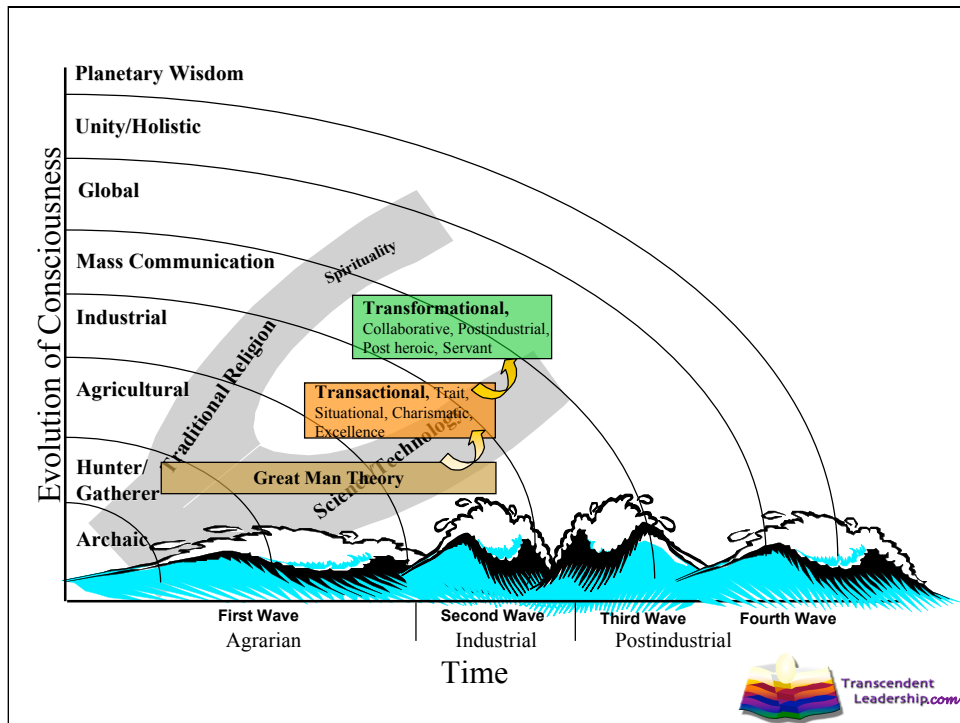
Planetary Wisdom

Unity/Holistic

Global

Mass Communication

Industrial

Agricultural

Hunter/ Gatherer

Archaic

Evolution of Consciousness

Spirituality

Traditional Religion

Science/Technology

Transformational, Collaborative, Postindustrial, Post heroic, Servant

Transactional, Trait, Situational, Charismatic, Excellence

Great Man Theory

First Wave
Agrarian

Second Wave
Industrial

Third Wave
Postindustrial

Fourth Wave

Time

Transcendent Leadership.com